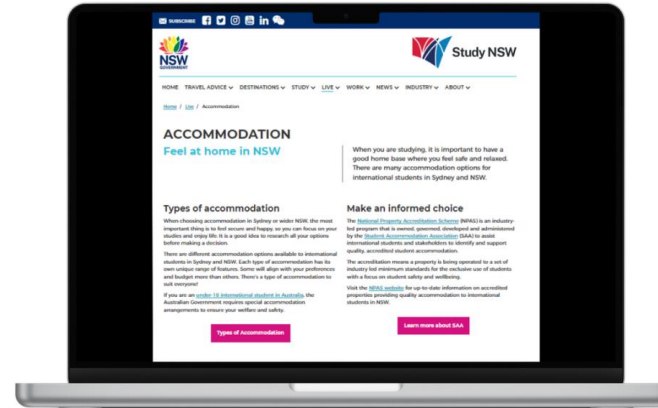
SUBSCRIBE

NSW GOVERNMENT

Study NSW

HOME TRAVEL ADVICE DESTINATIONS STUDY LIVE WORK NEWS INDUSTRY ABOUT

Home / Live / Accommodation

ACCOMMODATION

Feel at home in NSW

When you are studying, it is important to have a good home base where you feel safe and relaxed. There are many accommodation options for international students in Sydney and NSW.

Types of accommodation

When choosing accommodation in Sydney or wider NSW, the most important thing is to feel secure and happy, so you can focus on your studies and enjoy life. It is a good idea to research all your options before making a decision.

There are different accommodation options available to international students in Sydney and NSW. Each type of accommodation has its own unique range of features. Some will align with your preferences and budget more than others. There's a type of accommodation to suit everyone!

If you are an under 18 international student in Australia, the Australian Government requires special accommodation arrangements to ensure your welfare and safety.

Types of Accommodation

Make an informed choice

The National Property Accreditation Scheme (NPAS) is an industry-led program that is owned, governed, developed and administered by the Student Accommodation Association (SAA) to assist international students and stakeholders to identify and support quality, accredited student accommodation.

The accreditation means a property is being operated to a set of industry led minimum standards for the exclusive use of students with a focus on student safety and wellbeing.

Visit the NPAS website for up-to-date information on accredited properties providing quality accommodation to international students in NSW.

Learn more about SAA